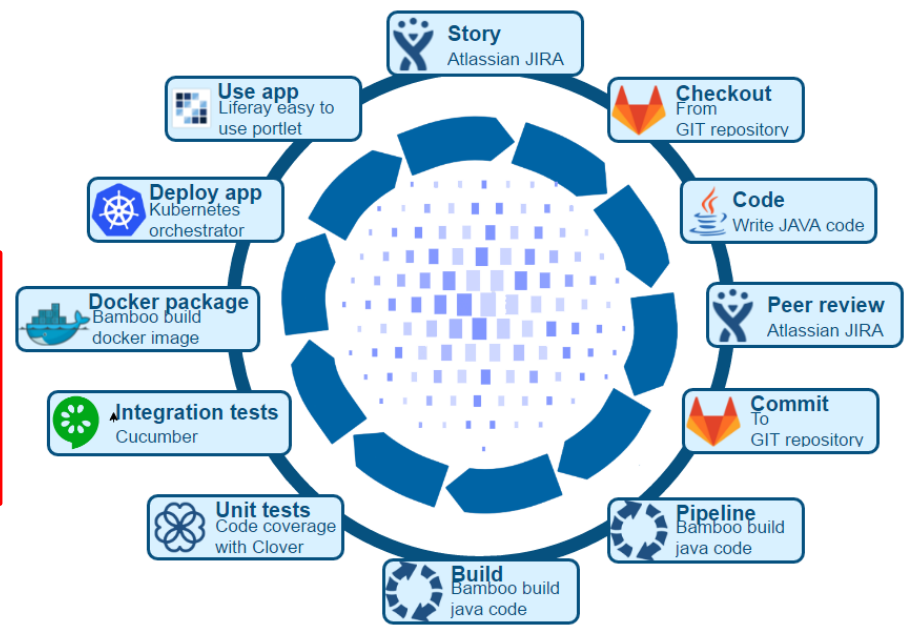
Story
Atlassian JIRA

Checkout
From
GIT repository

Code
Write JAVA code

Peer review
Atlassian JIRA

Commit
To
GIT repository

Pipeline
Bamboo build
java code

Build
Bamboo build
java code

Unit tests
Code coverage
with Clover

Integration tests
Cucumber

Docker package
Bamboo build
docker image

Deploy app
Kubernetes
orchestrator

Use app
Liferay easy to
use portlet